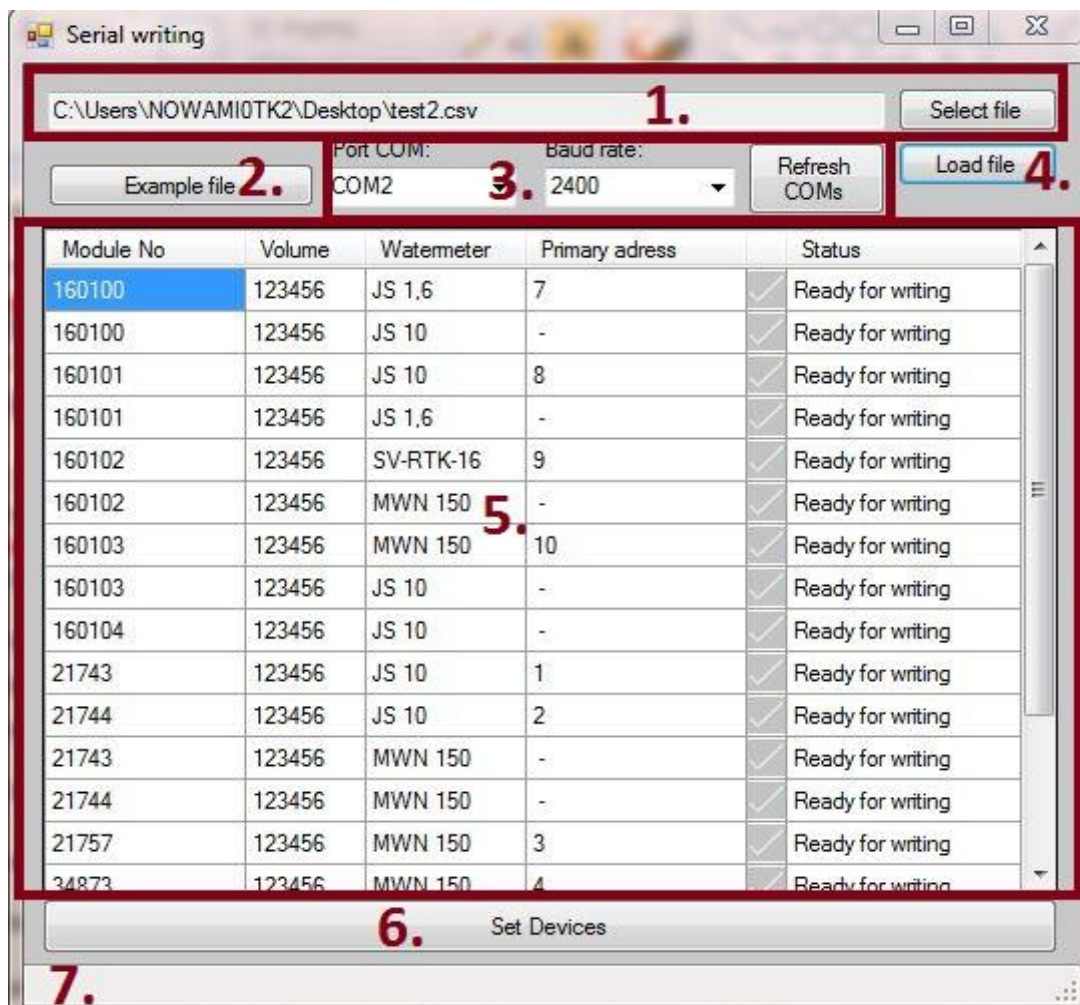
Serial writing

C:\Users\NOWAMI0TK2\Desktop\test2.csv

1.

Select file

Example file

2.

Port COM:

COM2

3.

Baud rate:

2400

Refresh COMs

Load file

4.

| Module No | Volume | Watermeter | Primary adress | | Status |
|---|---|---|---|---|---|
| 160100 | 123456 | JS 1,6 | 7 | | Ready for writing |
| 160100 | 123456 | JS 10 | - | | Ready for writing |
| 160101 | 123456 | JS 10 | 8 | | Ready for writing |
| 160101 | 123456 | JS 1,6 | - | | Ready for writing |
| 160102 | 123456 | SV-RTK-16 | 9 | | Ready for writing |
| 160102 | 123456 | MWN 150 | - | | Ready for writing |
| 160103 | 123456 | MWN 150 | 10 | | Ready for writing |
| 160103 | 123456 | JS 10 | - | | Ready for writing |
| 160104 | 123456 | JS 10 | - | | Ready for writing |
| 21743 | 123456 | JS 10 | 1 | | Ready for writing |
| 21744 | 123456 | JS 10 | 2 | | Ready for writing |
| 21743 | 123456 | MWN 150 | - | | Ready for writing |
| 21744 | 123456 | MWN 150 | - | | Ready for writing |
| 21757 | 123456 | MWN 150 | 3 | | Ready for writing |
| 34873 | 123456 | MWN 150 | 4 | | Ready for writing |

5.

6.

Set Devices

7.